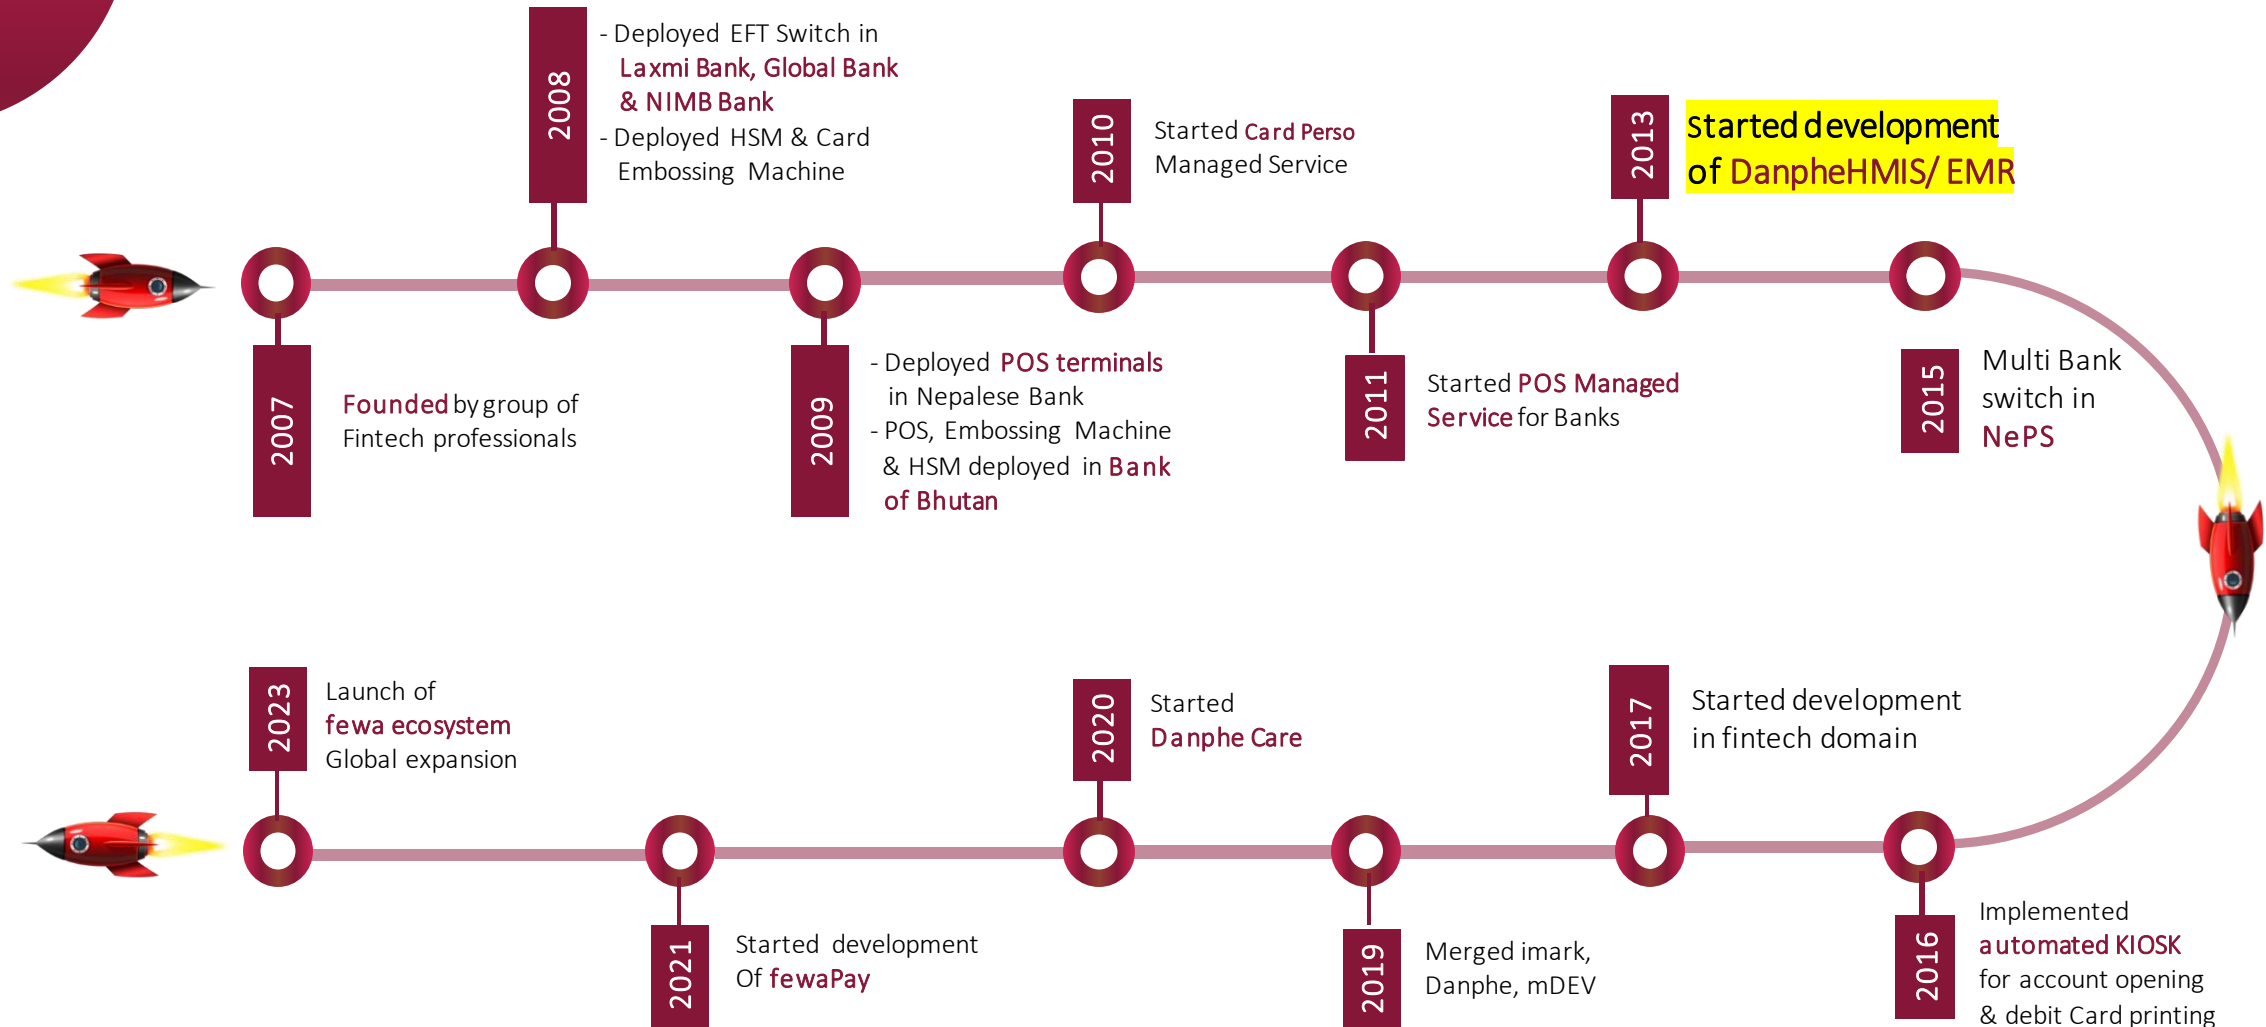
2008
- Deployed EFT Switch in Laxmi Bank, Global Bank & NIMB Bank
- Deployed HSM & Card Embossing Machine

2010
Started Card Perso Managed Service

2013
Started development of DanpheHMIS/ EMR

2007
Founded by group of Fintech professionals

2009
- Deployed POS terminals in Nepalese Bank
- POS, Embossing Machine & HSM deployed in Bank of Bhutan

2011
Started POS Managed Service for Banks

2015
Multi Bank switch in NePS

2023
Launch of fewa ecosystem Global expansion

2020
Started Danphe Care

2017
Started development in fintech domain

2021
Started development Of fewaPay

2019
Merged imark, Danphe, mDEV

2016
Implemented automated KIOSK for account opening & debit Card printing